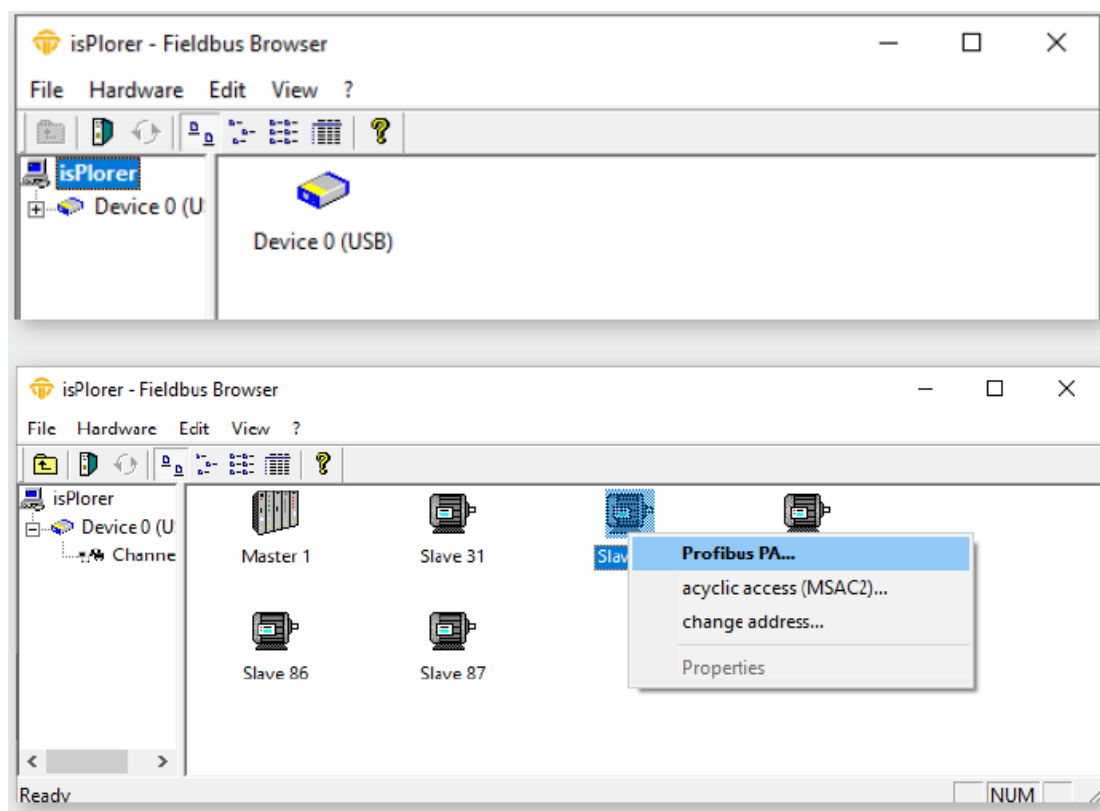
isPlorer - Fieldbus Browser

File Hardware Edit View ?

isPlorer
Device 0 (U

Device 0 (USB)

isPlorer - Fieldbus Browser

File Hardware Edit View ?

isPlorer
Device 0 (U
Channe

Master 1

Slave 31

Slav

Profibus PA...
acyclic access (MSAC2)...
change address...
Properties

Slave 86

Slave 87

Ready

NUM